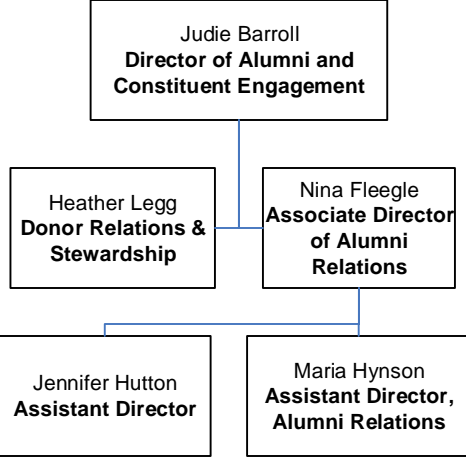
Judie Barroll
**Director of Alumni and Constituent Engagement**

Heather Legg
**Donor Relations & Stewardship**

Nina Fleegle
**Associate Director of Alumni Relations**

Jennifer Hutton
**Assistant Director**

Maria Hynson
**Assistant Director, Alumni Relations**